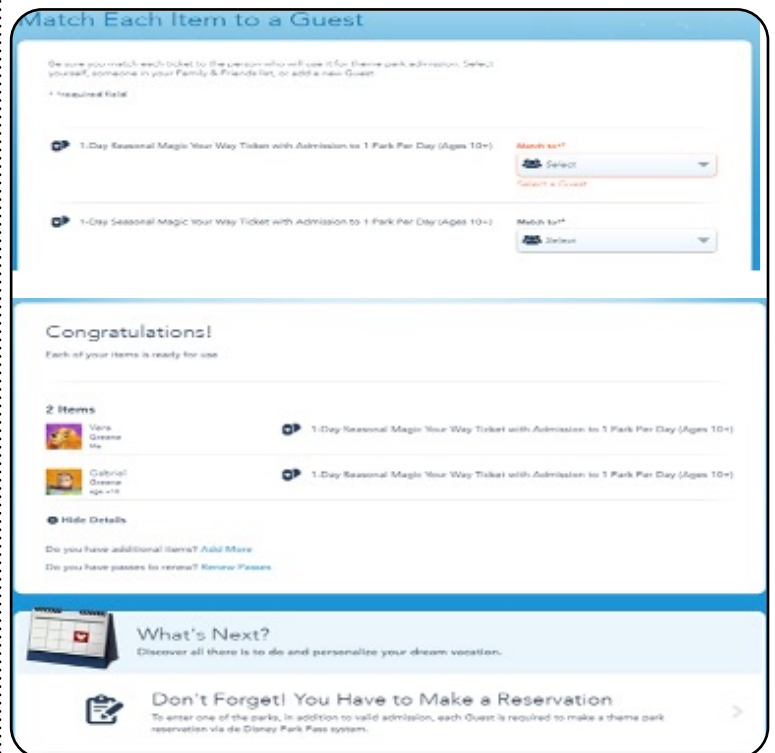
Match Each Item to a Guest

Be sure you match each ticket to the person who will use it for theme park admission. Select yourself, someone in your Family & Friends list, or add a new Guest.

* required field

1-Day Seasonal Magic Your Way Ticket with Admission to 1 Park Per Day (Ages 10+)

Match to:*

Select

Select a Guest

1-Day Seasonal Magic Your Way Ticket with Admission to 1 Park Per Day (Ages 10+)

Match to:*

Select

Congratulations!

Each of your items is ready for use

2 Items

Vera Greene Me

1-Day Seasonal Magic Your Way Ticket with Admission to 1 Park Per Day (Ages 10+)

Gabriel Greene age 10

1-Day Seasonal Magic Your Way Ticket with Admission to 1 Park Per Day (Ages 10+)

Hide Details

Do you have additional items? Add More

Do you have passes to renew? Renew Passes

What's Next?

Discover all there is to do and personalize your dream vacation.

Don't Forget! You Have to Make a Reservation

To enter one of the parks, in addition to valid admission, each Guest is required to make a theme park reservation via de Disney Park Pass system.